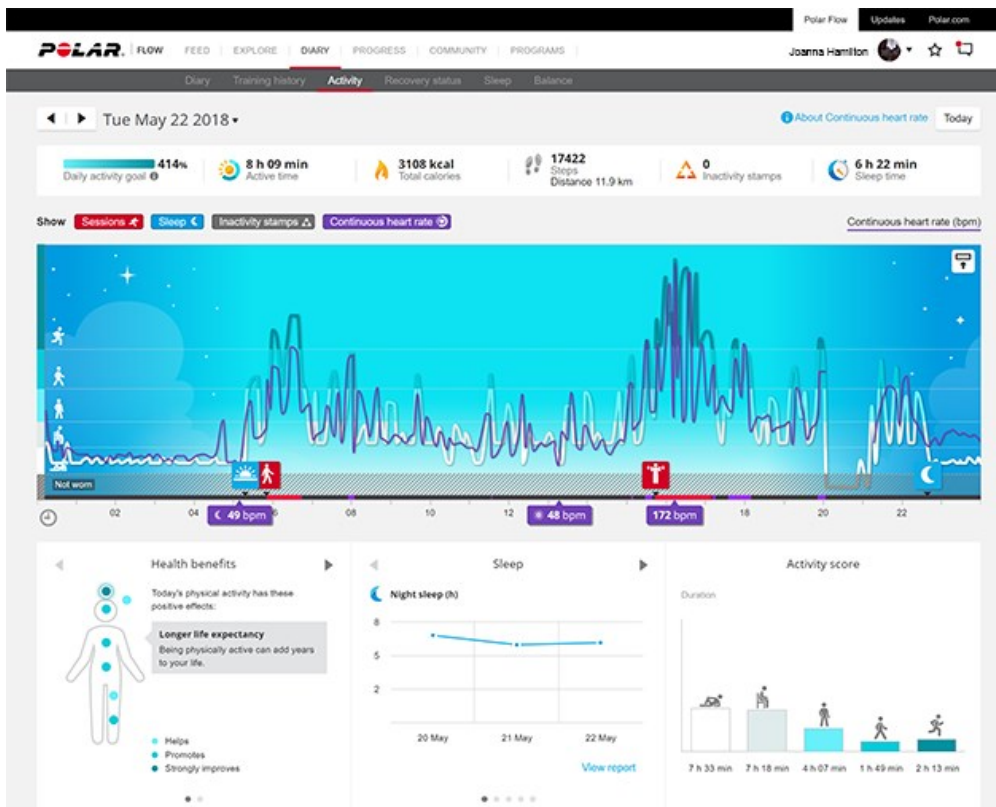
Polar Flow | Updates | Polar.com

POLAR. | FLOW | FEED | EXPLORE | DIARY | PROGRESS | COMMUNITY | PROGRAMS

Joanna Hamilton

Diary | Training history | Activity | Recovery status | Sleep | Balance

Tue May 22 2018

About Continuous heart rate | Today

414%
Daily activity goal

8 h 09 min
Active time

3108 kcal
Total calories

17422
Steps
Distance 11.9 km

0
Inactivity stamps

6 h 22 min
Sleep time

Show | Sessions | Sleep | Inactivity stamps | Continuous heart rate

Continuous heart rate (bpm)

Not worn

02 | 04 | 49 bpm | 06 | 08 | 10 | 12 | 48 bpm | 172 bpm | 18 | 20 | 22

Health benefits

Today's physical activity has these positive effects:

Longer life expectancy
Being physically active can add years to your life.

Helps
Promotes
Strongly improves

Sleep

Night sleep (h)

8
5
2

20 May | 21 May | 22 May

View report

Activity score

Duration

7 h 33 min | 7 h 18 min | 4 h 07 min | 1 h 49 min | 2 h 13 min